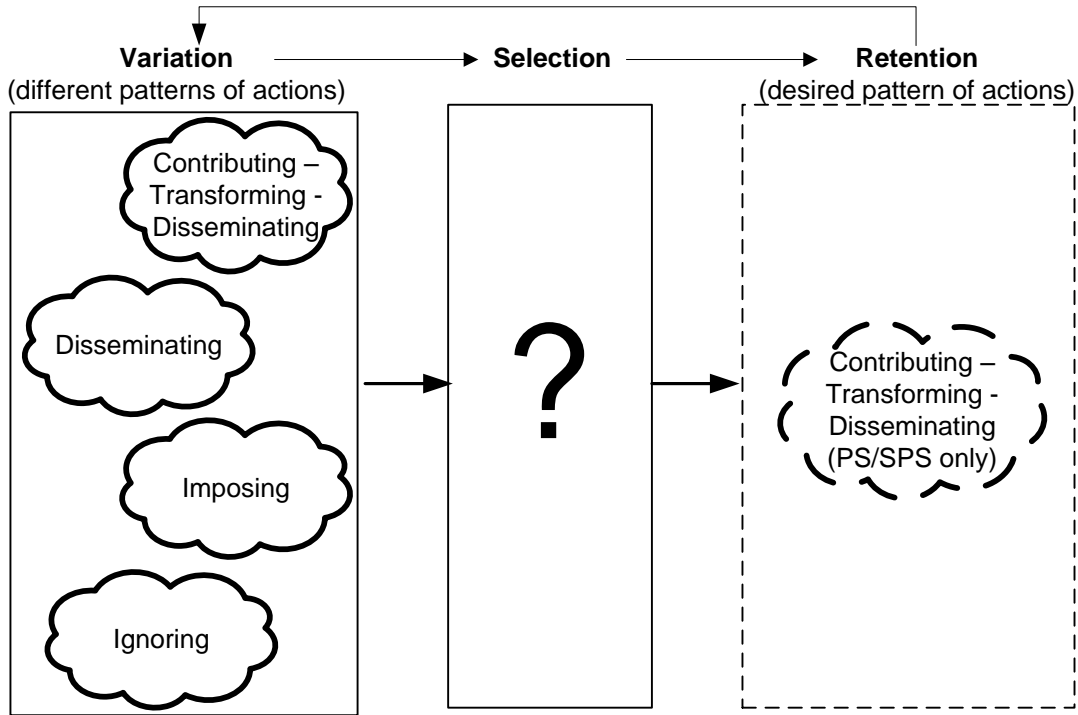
Variation
(different patterns of actions)

Selection

Retention
(desired pattern of actions)

Contributing – Transforming - Disseminating

Disseminating

Imposing

Ignoring

?

Contributing – Transforming - Disseminating (PS/SPS only)